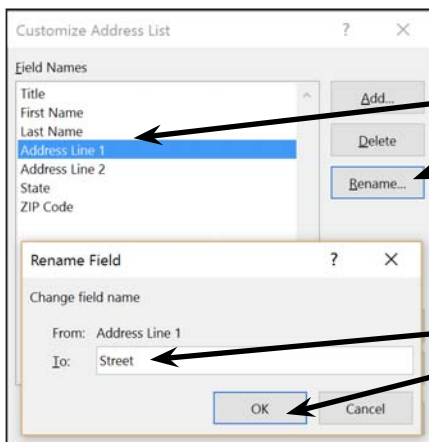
Customize Address List ? ×

Field Names

Title
First Name
Last Name
Address Line 1
Address Line 2
State
ZIP Code

Add...
Delete
Rename...

Rename Field ? ×

Change field name

From: Address Line 1
To: Street

OK
Cancel